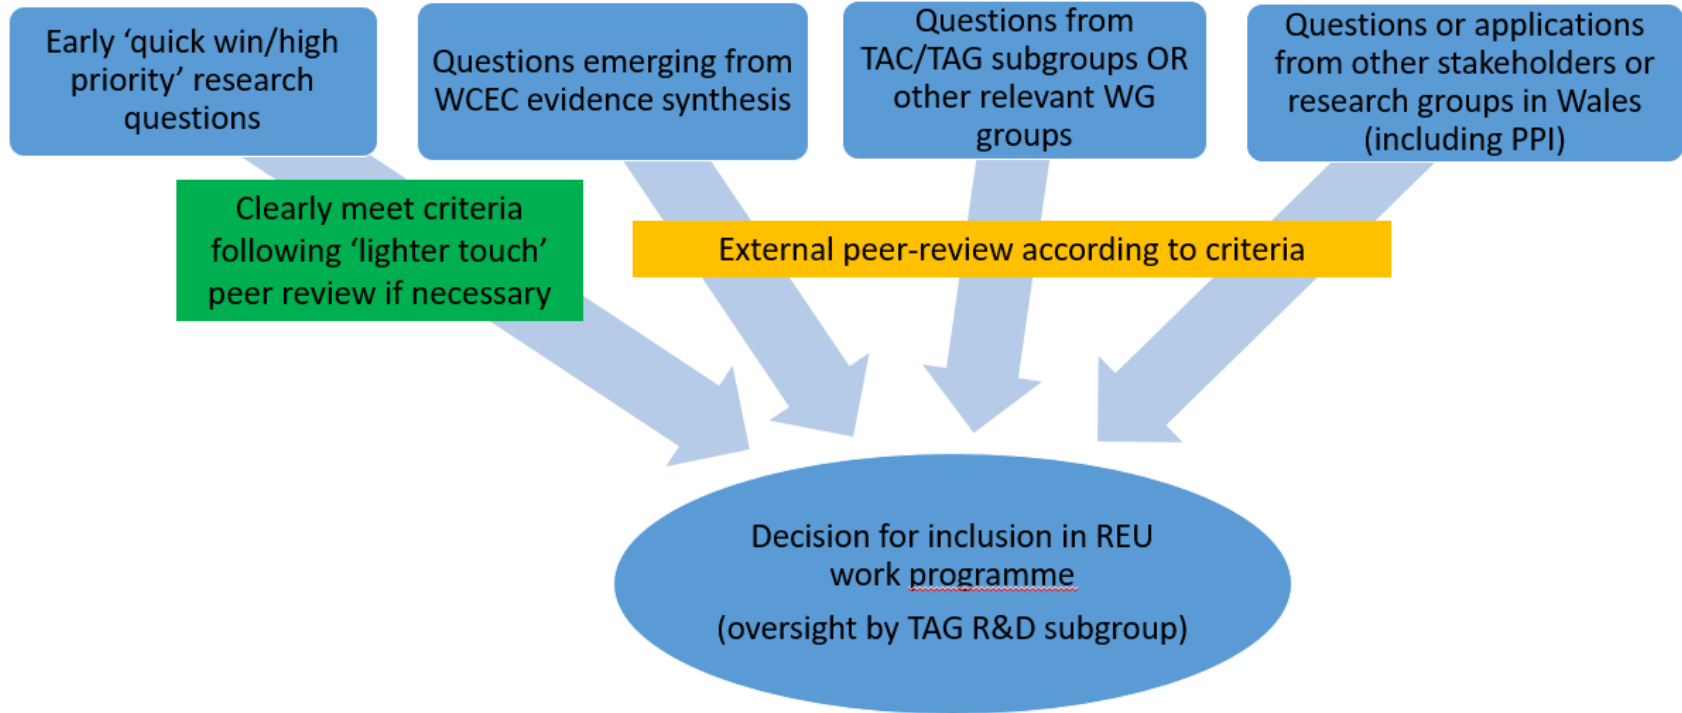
Early ‘quick win/high priority’ research questions

Questions emerging from WCEC evidence synthesis

Questions from TAC/TAG subgroups OR other relevant WG groups

Questions or applications from other stakeholders or research groups in Wales (including PPI)

Clearly meet criteria following ‘lighter touch’ peer review if necessary

External peer-review according to criteria

Decision for inclusion in REU work programme

(oversight by TAG R&D subgroup)